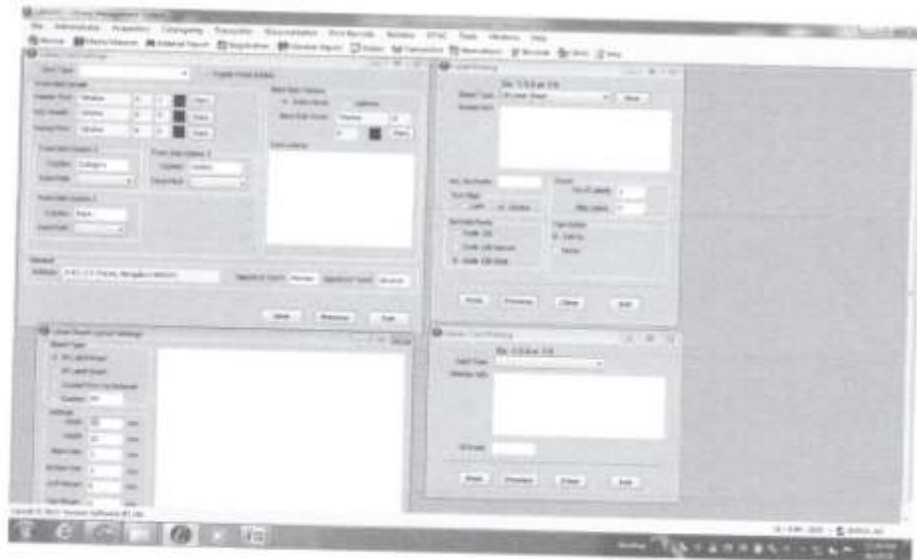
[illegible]

Card Type

Header Font: Verdana

Body Details

Footer Font: Verdana

Print

Preview

Clear

Exit

Save

Barcode

Label Printing

Member Card Printing

Label Sheet Layout Settings

Sheet Type

Width

Height

Copyright © 2013 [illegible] Software Pvt Ltd.